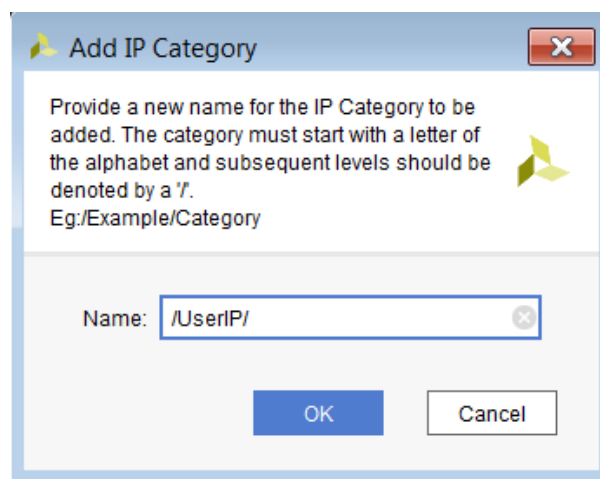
Add IP Category

Provide a new name for the IP Category to be added. The category must start with a letter of the alphabet and subsequent levels should be denoted by a '/'.
Eg:/Example/Category

Name: /UserIP/

OK

Cancel